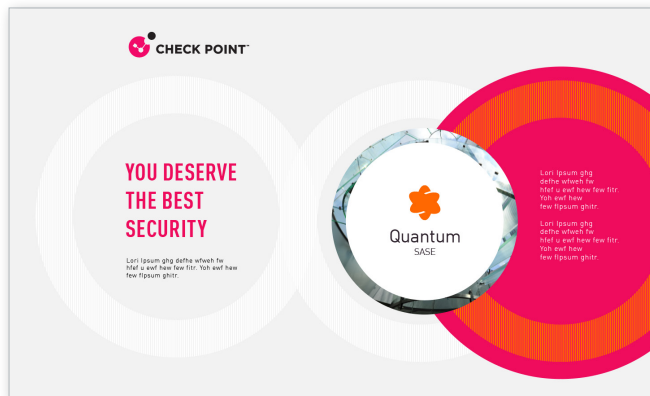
CHECK POINT™

YOU DESERVE THE BEST SECURITY

Lori Ipsum ghg defhe wfweh fw hfef u ewf hew few fitr. Yoh ewf hew few flpsum ghitr.

Quantum
SASE

Lori Ipsum ghg defhe wfweh fw hfef u ewf hew few fitr. Yoh ewf hew few flpsum ghitr.

Lori Ipsum ghg defhe wfweh fw hfef u ewf hew few fitr. Yoh ewf hew few flpsum ghitr.